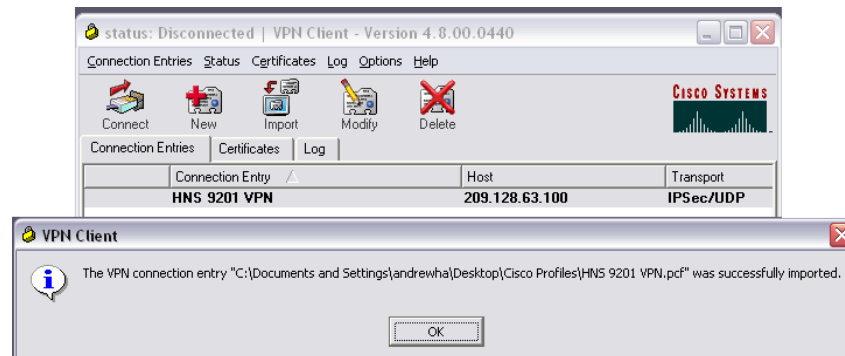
status: Disconnected | VPN Client - Version 4.8.00.0440

Connection Entries Status Certificates Log Options Help

Connect New Import Modify Delete

CISCO SYSTEMS

Connection Entries Certificates Log

| | Connection Entry | Host | Transport |
|---|---|---|---|
| | HNS 9201 VPN | 209.128.63.100 | IPSec/UDP |

VPN Client

The VPN connection entry "C:\Documents and Settings\andrewha\Desktop\Cisco Profiles\HNS 9201 VPN.pcf" was successfully imported.

OK